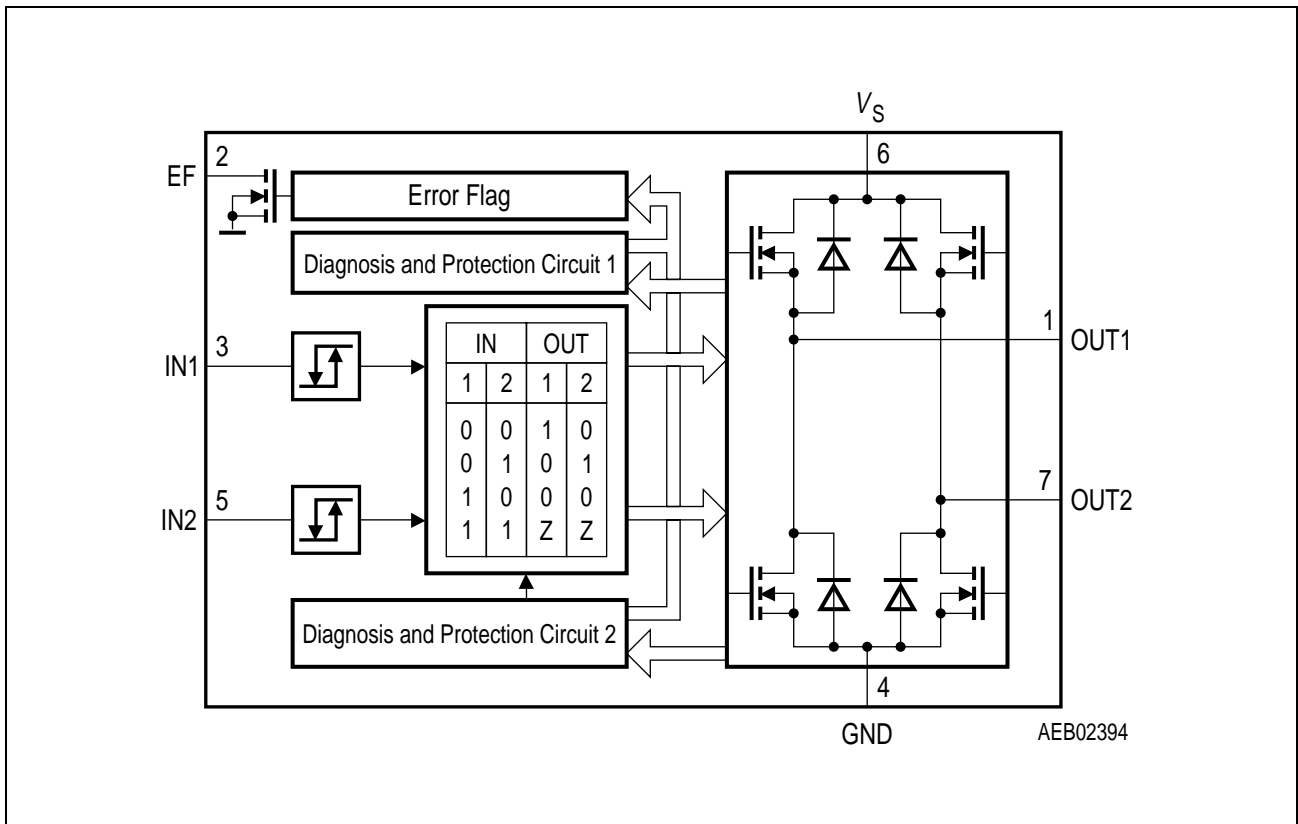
$V_S$

6

2

EF

Error Flag

Diagnosis and Protection Circuit 1

| IN | | OUT | |
|---|---|---|---|
| 1 | 2 | 1 | 2 |
| 0 | 0 | 1 | 0 |
| 0 | 1 | 0 | 1 |
| 1 | 0 | 0 | 0 |
| 1 | 1 | Z | Z |

3

IN1

5

IN2

1

OUT1

7

OUT2

Diagnosis and Protection Circuit 2

4

GND

AEB02394